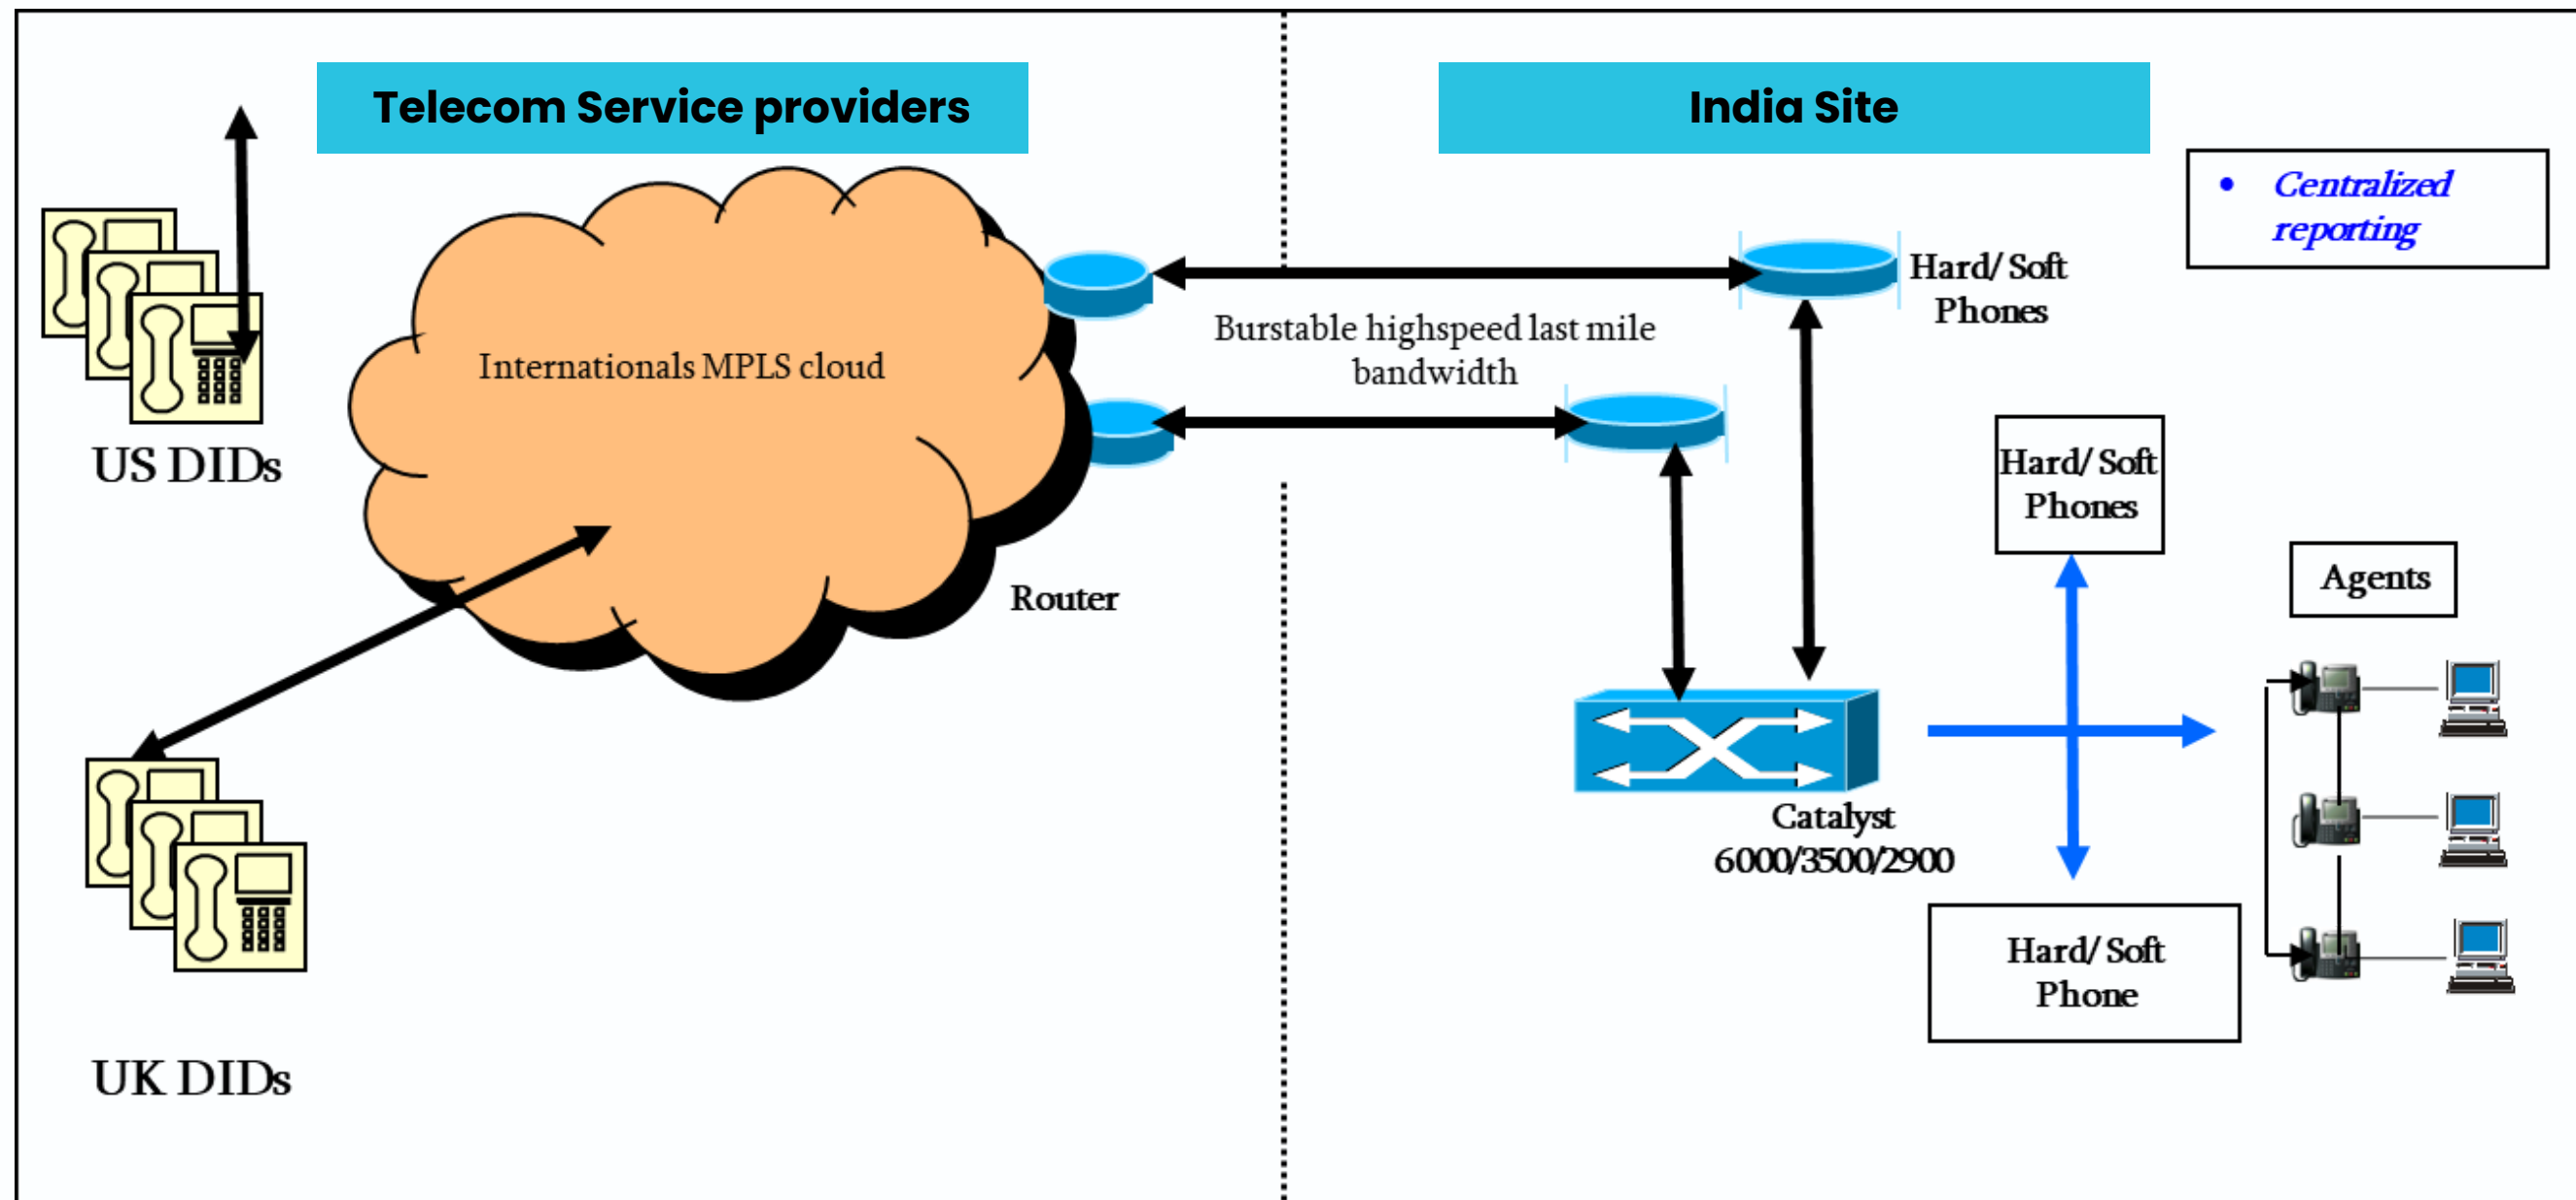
Telecom Service providers

India Site

• Centralized reporting

US DIDs

Internationals MPLS cloud

Burstable highspeed last mile bandwidth

Hard/ Soft Phones

Router

Hard/ Soft Phones

Agents

Catalyst 6000/3500/2900

Hard/ Soft Phone

UK DIDs